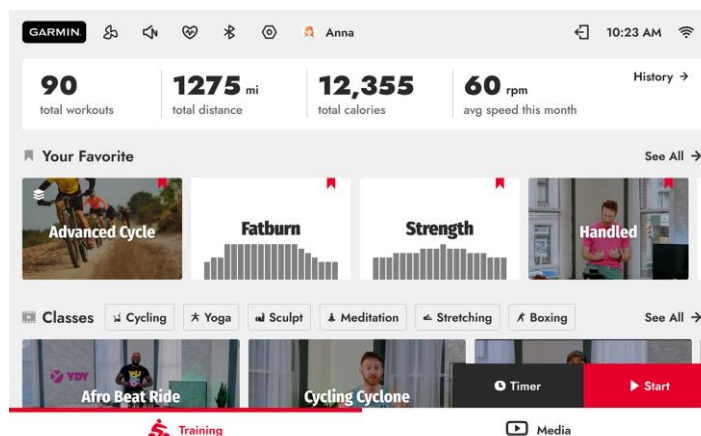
GARMIN. Anna 10:23 AM

90 total workouts
1275 mi total distance
12,355 total calories
60 rpm avg speed this month
History →

Your Favorite
See All →

Advanced Cycle
Fatburn
Strength
Handled

Classes
Cycling
Yoga
Sculpt
Meditation
Stretching
Boxing
See All →

YDY
Afro Beat Ride
Cycling Cyclone

Timer
Start

Training
Media